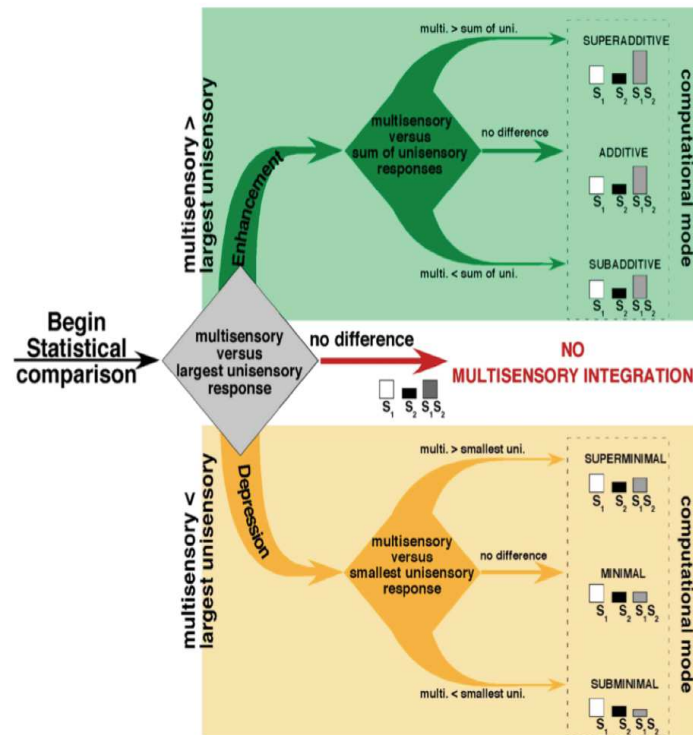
Begin
Statistical
comparison

multisensory
versus
largest unisensory
response

no difference

NO
MULTISENSORY INTEGRATION

$S_1$ $S_2$ $S_1S_2$

multisensory >
largest unisensory

Enhancement

multisensory
versus
sum of unisensory
responses

multi. > sum of uni.

no difference

multi. < sum of uni.

SUPERADDITIVE
$S_1$ $S_2$ $S_1S_2$

ADDITIVE
$S_1$ $S_2$ $S_1S_2$

SUBADDITIVE
$S_1$ $S_2$ $S_1S_2$

computational mode

multisensory <
largest unisensory

Depression

multisensory
versus
smallest unisensory
response

multi. > smallest uni.

no difference

multi. < smallest uni.

SUPERMINIMAL
$S_1$ $S_2$ $S_1S_2$

MINIMAL
$S_1$ $S_2$ $S_1S_2$

SUBMINIMAL
$S_1$ $S_2$ $S_1S_2$

computational mode